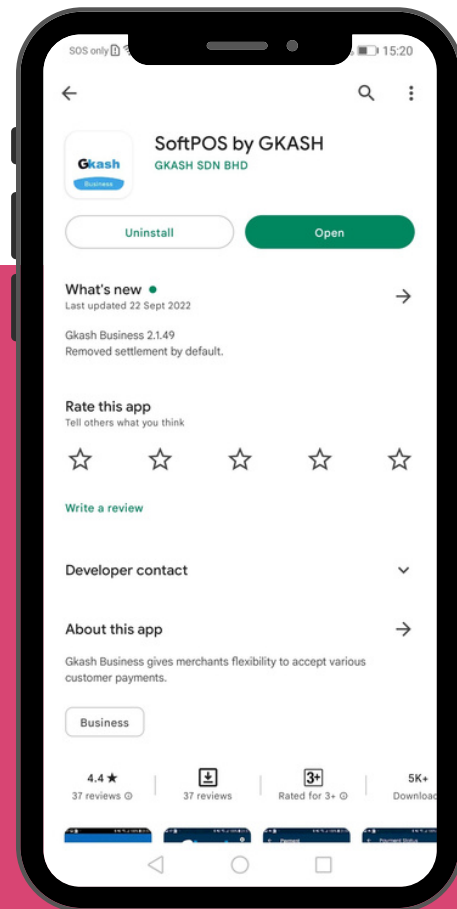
SOS only

15:20

Gkash
Business

SoftPOS by GKASH
GKASH SDN BHD

Uninstall

Open

What's new •
Last updated 22 Sept 2022

Gkash Business 2.1.49
Removed settlement by default.

Rate this app
Tell others what you think

Write a review

Developer contact

About this app

Gkash Business gives merchants flexibility to accept various customer payments.

Business

4.4 ★
37 reviews

37 reviews

3+
Rated for 3+

5K+
Downloa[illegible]